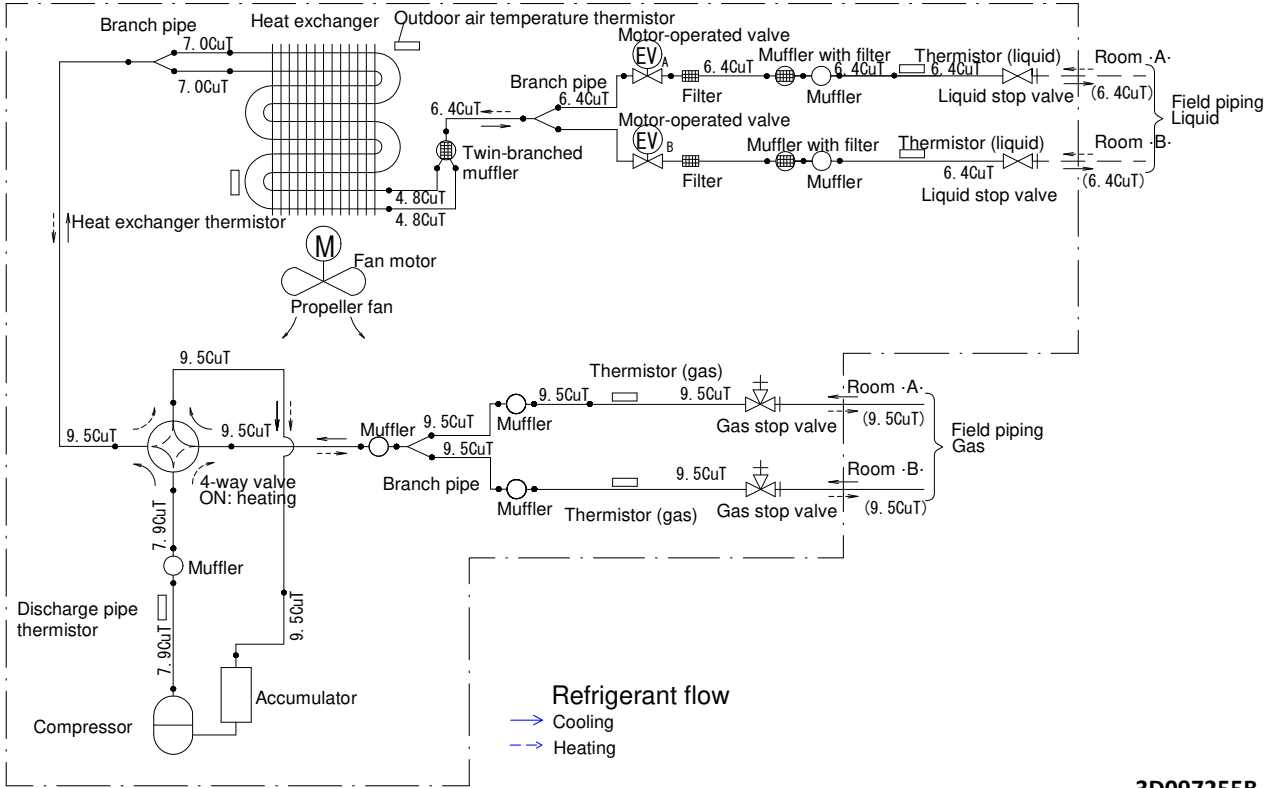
Branch pipe
Heat exchanger
Outdoor air temperature thermistor
7. 0CuT
7. 0CuT
Motor-operated valve
EV A
Branch pipe
6. 4CuT
Muffler with filter
6. 4CuT
Thermistor (liquid)
6. 4CuT
Room ·A·
Filter
Muffler
Liquid stop valve
(6. 4CuT)
Field piping Liquid
6. 4CuT
6. 4CuT
Motor-operated valve
EV B
Twin-branched muffler
Muffler with filter
Thermistor (liquid)
Room ·B·
Filter
Muffler
6. 4CuT
Liquid stop valve
(6. 4CuT)
4. 8CuT
4. 8CuT
Heat exchanger thermistor
M
Fan motor
Propeller fan
9. 5CuT
Thermistor (gas)
9. 5CuT
9. 5CuT
Room ·A·
9. 5CuT
9. 5CuT
Muffler
9. 5CuT
Muffler
Gas stop valve
(9. 5CuT)
Field piping Gas
9. 5CuT
9. 5CuT
Room ·B·
Branch pipe
4-way valve ON: heating
Muffler
Thermistor (gas)
Gas stop valve
(9. 5CuT)
7. 9CuT
Muffler
Discharge pipe thermistor
9. 5CuT
7. 9CuT
Accumulator
Compressor
Refrigerant flow
Cooling
Heating
3D097255B